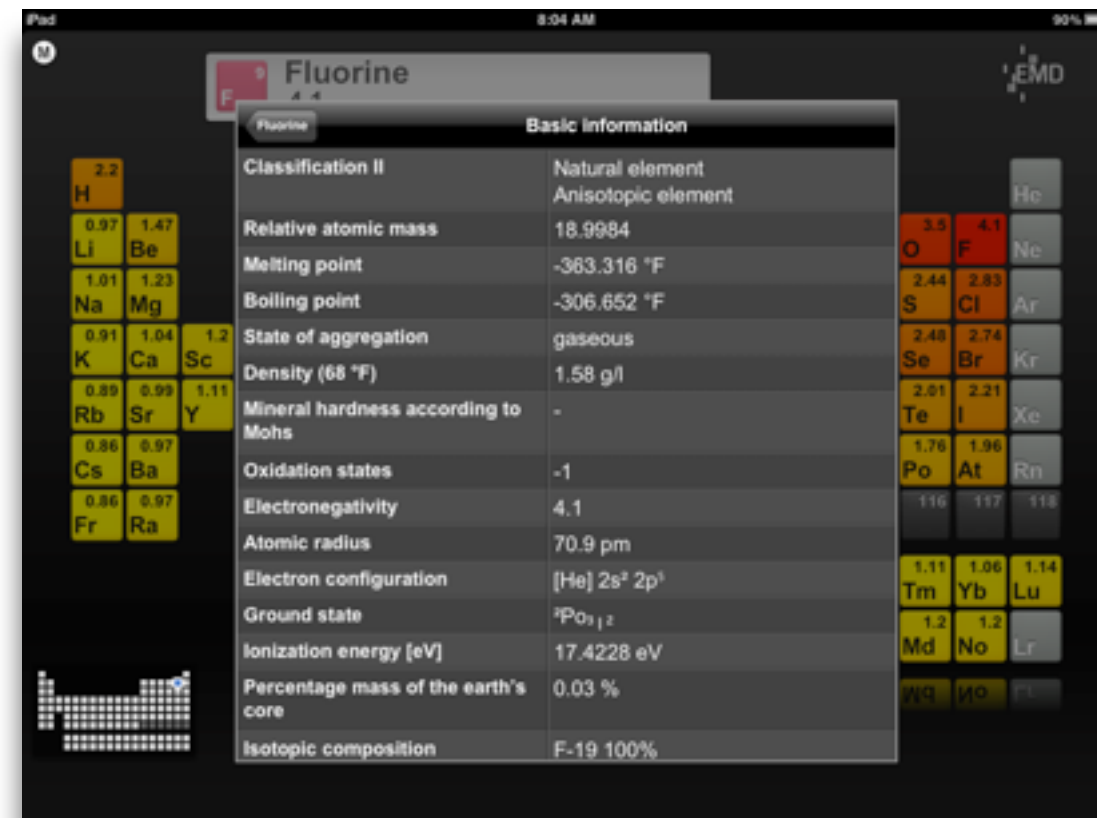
iPad 8:04 AM 90%

M

Fluorine
4.1

EMD

Fluorine

Basic information

| | |
|---|---|
| Classification II | Natural element Anisotopic element |
| Relative atomic mass | 18.9984 |
| Melting point | -363.316 °F |
| Boiling point | -306.652 °F |
| State of aggregation | gaseous |
| Density (68 °F) | 1.58 g/l |
| Mineral hardness according to Mohs | - |
| Oxidation states | -1 |
| Electronegativity | 4.1 |
| Atomic radius | 70.9 pm |
| Electron configuration | [He] $2s^2$ $2p^5$ |
| Ground state | $^2P_{3/2}$ |
| Ionization energy [eV] | 17.4228 eV |
| Percentage mass of the earth's core | 0.03 % |
| Isotopic composition | F-19 100% |

2.2 H
0.97 Li 1.47 Be
1.01 Na 1.23 Mg
0.91 K 1.04 Ca 1.2 Sc
0.89 Rb 0.99 Sr 1.11 Y
0.86 Cs 0.97 Ba
0.86 Fr 0.97 Ra

He
3.5 O 4.1 F Ne
2.44 S 2.83 Cl Ar
2.48 Se 2.74 Br Kr
2.01 Te 2.21 I Xe
1.76 Po 1.96 At Rn
116 117 118
1.11 Tm 1.06 Yb 1.14 Lu
1.2 Md 1.2 No Lr